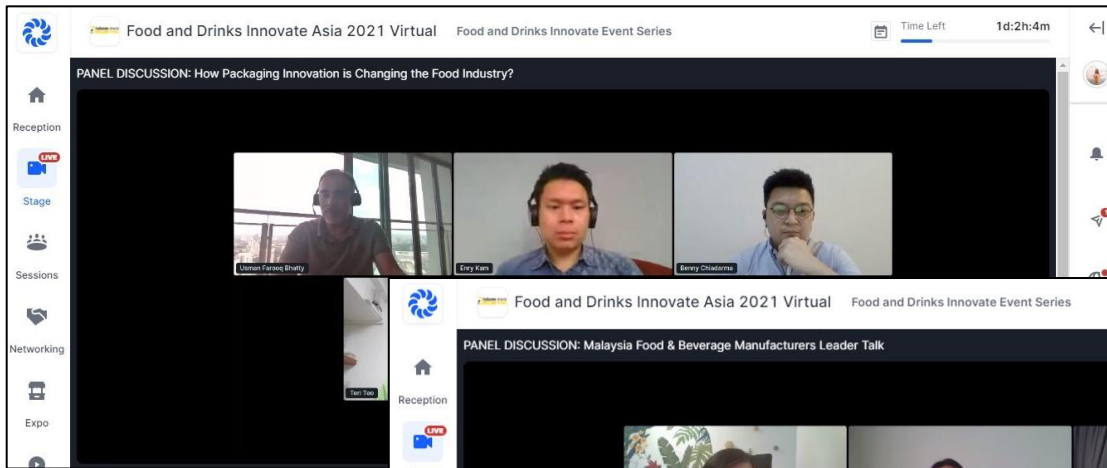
Food and Drinks Innovate Asia 2021 Virtual Food and Drinks Innovate Event Series

Time Left 1d:2h:4m

PANEL DISCUSSION: How Packaging Innovation is Changing the Food Industry?

Reception

LIVE

Stage

Sessions

Networking

Expo

Usman Farooq Bhatty

Eric Kam

Benny Chiadarma

Teri Teo

Food and Drinks Innovate Asia 2021 Virtual Food and Drinks Innovate Event Series

PANEL DISCUSSION: Malaysia Food & Beverage Manufacturers Leader Talk

Reception

LIVE